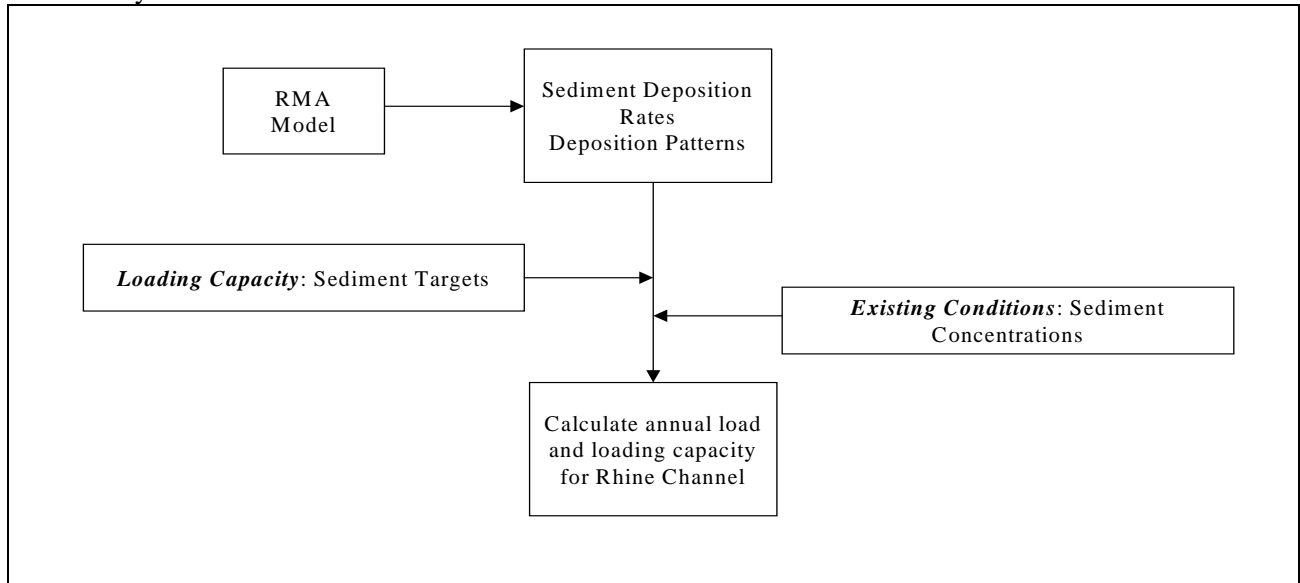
RMA Model

Sediment Deposition Rates
Deposition Patterns

*Loading Capacity*: Sediment Targets

*Existing Conditions*: Sediment Concentrations

Calculate annual load and loading capacity for Rhine Channel